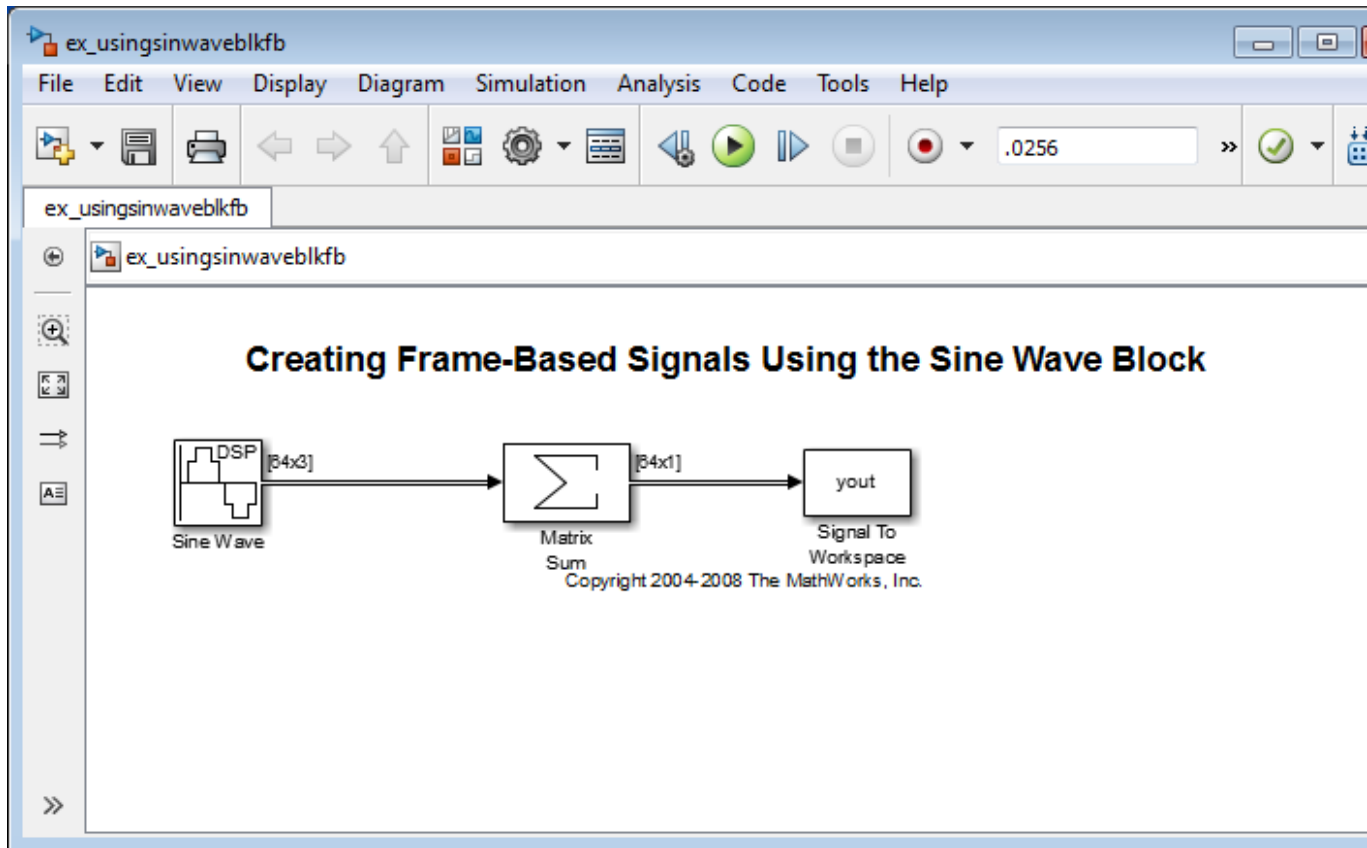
ex_usingsinwaveblkfb

File Edit View Display Diagram Simulation Analysis Code Tools Help

.0256

ex_usingsinwaveblkfb

ex_usingsinwaveblkfb

Creating Frame-Based Signals Using the Sine Wave Block

DSP

[64x3]

Sine Wave

Matrix Sum

[64x1]

yout

Signal To Workspace

Copyright 2004-2008 The MathWorks, Inc.